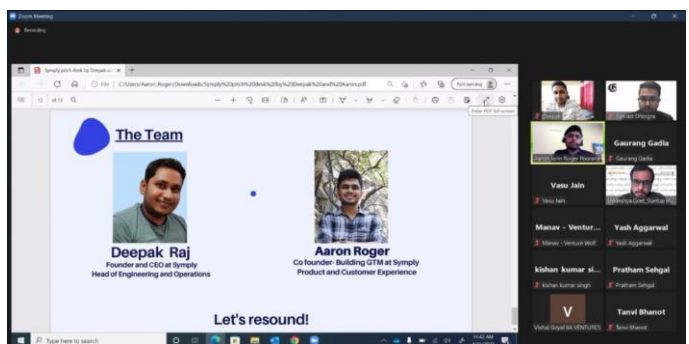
Zoom Meeting

Recording

Symply pitch deck by Deepak ar ×

File | C:/Users/Aaron_Roger/Downloads/Symply%20pitch%20deck%20by%20Deepak%20and%20Aaron.pdf

12 of 13

Enter PDF full screen

The Team

Deepak Raj
Founder and CEO at Symply
Head of Engineering and Operations

Aaron Roger
Co founder- Building GTM at Symply
Product and Customer Experience

Let's resound!

Gaurang Gadia
Gaurang Gadia

Vasu Jain
Vasu Jain

Manav - Ventur...
Manav - Venture Wolf

Yash Aggarwal
Yash Aggarwal

kishan kumar si...
kishan kumar singh

Pratham Sehgal
Pratham Sehgal

V
Vishal Goyal 6A VENTURES

Tanvi Bhanot
Tanvi Bhanot

Type here to search

11:42 AM